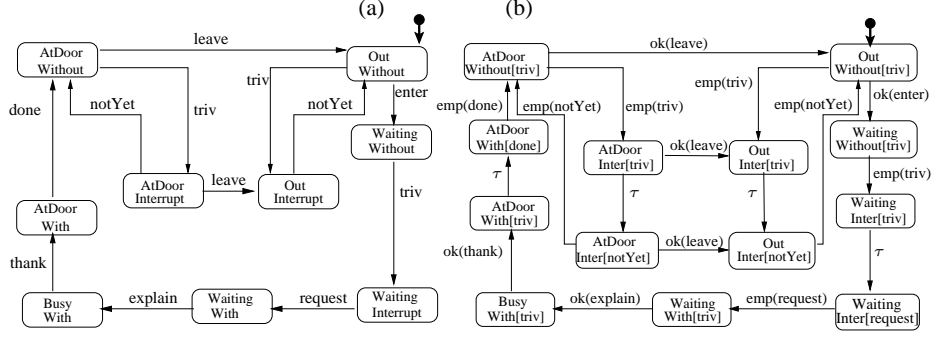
(a)

AtDoor Without
leave
Out Without
triv
notYet
enter
done
notYet
triv
Waiting Without
AtDoor Interrupt
leave
Out Interrupt
triv
AtDoor With
thank
Busy With
explain
Waiting With
request
Waiting Interrupt

(b)

AtDoor Without[triv]
ok(leave)
Out Without[triv]
emp(triv)
emp(done)
emp(notYet)
emp(triv)
emp(notYet)
ok(enter)
AtDoor With[done]
AtDoor Inter[triv]
ok(leave)
Out Inter[triv]
Waiting Without[triv]
$\tau$
$\tau$
$\tau$
emp(triv)
AtDoor With[triv]
Waiting Inter[triv]
ok(thank)
AtDoor Inter[notYet]
ok(leave)
Out Inter[notYet]
$\tau$
Busy With[triv]
ok(explain)
Waiting With[triv]
emp(request)
Waiting Inter[request]